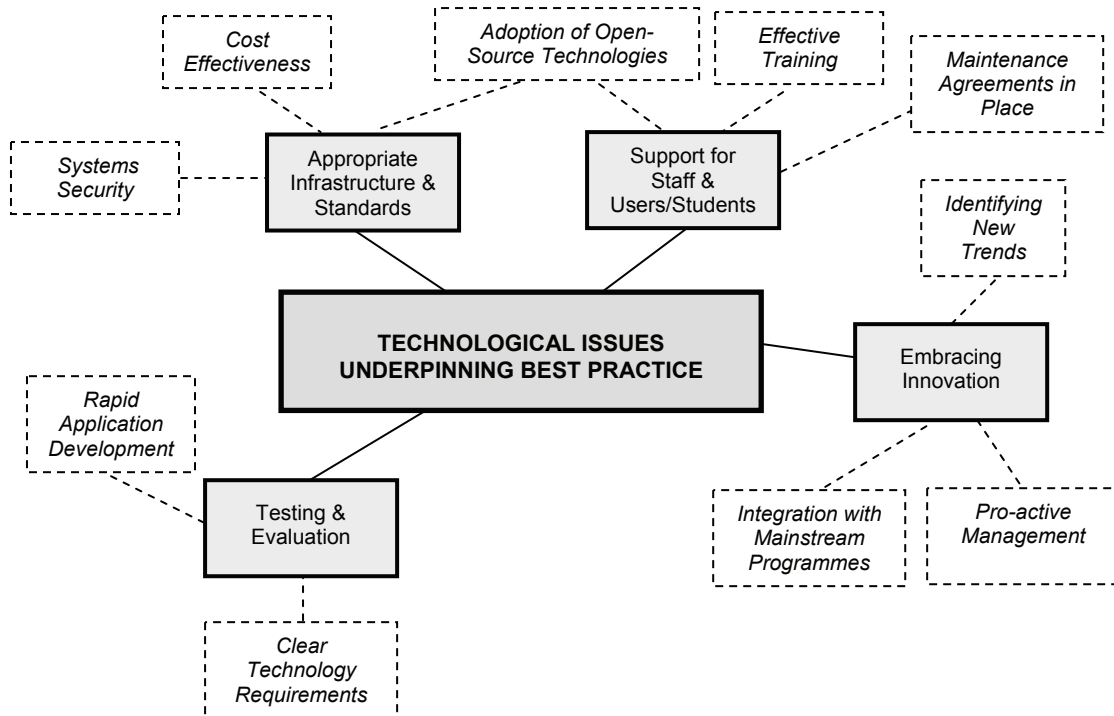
Cost Effectiveness

Adoption of Open-Source Technologies

Effective Training

Maintenance Agreements in Place

Systems Security

Appropriate Infrastructure & Standards

Support for Staff & Users/Students

Identifying New Trends

TECHNOLOGICAL ISSUES UNDERPINNING BEST PRACTICE

Embracing Innovation

Rapid Application Development

Testing & Evaluation

Integration with Mainstream Programmes

Pro-active Management

Clear Technology Requirements